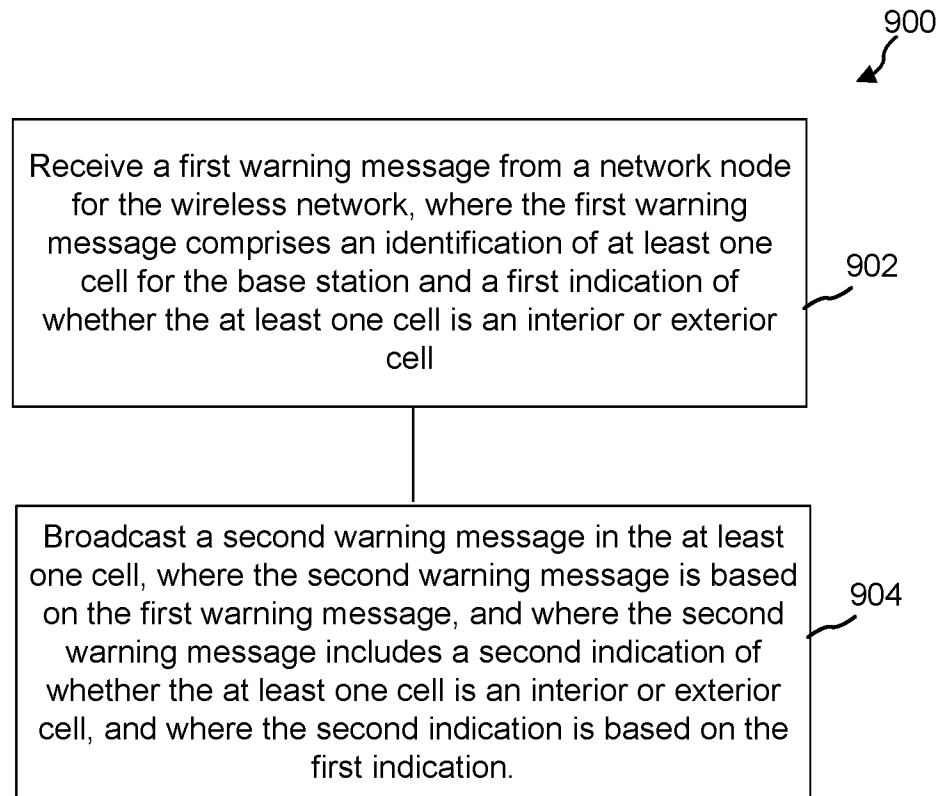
900

Receive a first warning message from a network node for the wireless network, where the first warning message comprises an identification of at least one cell for the base station and a first indication of whether the at least one cell is an interior or exterior cell

902

Broadcast a second warning message in the at least one cell, where the second warning message is based on the first warning message, and where the second warning message includes a second indication of whether the at least one cell is an interior or exterior cell, and where the second indication is based on the first indication.

904